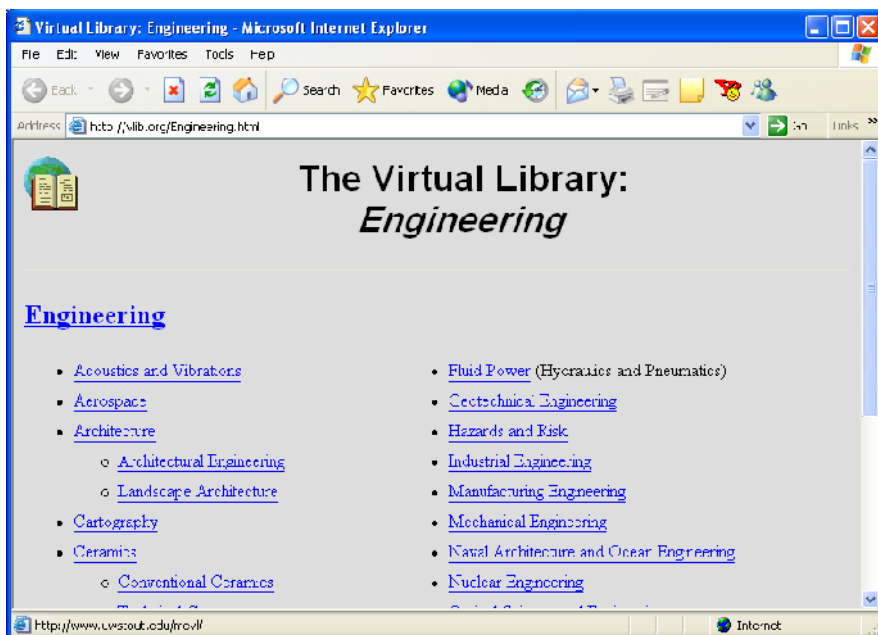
Virtual Library: Engineering - Microsoft Internet Explorer

File Edit View Favorites Tools Help

Back Search Favorites Media

Address http://vlib.org/Engineering.html Go Links

The Virtual Library:
*Engineering*

Engineering

- Acoustics and Vibrations
- Aerospace
- Architecture
  - Architectural Engineering
  - Landscape Architecture
- Cartography
- Ceramics
  - Conventional Ceramics
  - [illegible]

- Fluid Power (Hydraulics and Pneumatics)
- Geotechnical Engineering
- Hazards and Risk
- Industrial Engineering
- Manufacturing Engineering
- Mechanical Engineering
- Naval Architecture and Ocean Engineering
- Nuclear Engineering
- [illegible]

http://www.uwstout.edu/mcvl/ Internet